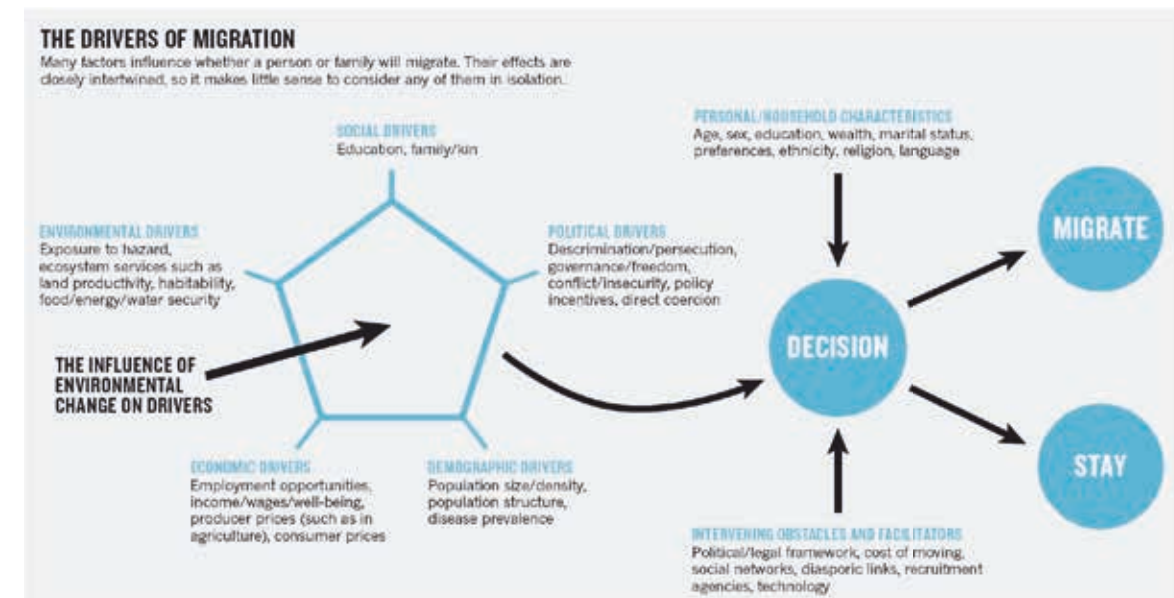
THE DRIVERS OF MIGRATION
Many factors influence whether a person or family will migrate. Their effects are closely intertwined, so it makes little sense to consider any of them in isolation.

SOCIAL DRIVERS
Education, family/kin

ENVIRONMENTAL DRIVERS
Exposure to hazard, ecosystem services such as land productivity, habitability, food/energy/water security

POLITICAL DRIVERS
Descrimination/persecution, governance/freedom, conflict/insecurity, policy incentives, direct coercion

THE INFLUENCE OF ENVIRONMENTAL CHANGE ON DRIVERS

ECONOMIC DRIVERS
Employment opportunities, income/wages/well-being, producer prices (such as in agriculture), consumer prices

DEMOGRAPHIC DRIVERS
Population size/density, population structure, disease prevalence

PERSONAL/HOUSEHOLD CHARACTERISTICS
Age, sex, education, wealth, marital status, preferences, ethnicity, religion, language

DECISION

MIGRATE

STAY

INTERVENING OBSTACLES AND FACILITATORS
Political/legal framework, cost of moving, social networks, diasporic links, recruitment agencies, technology